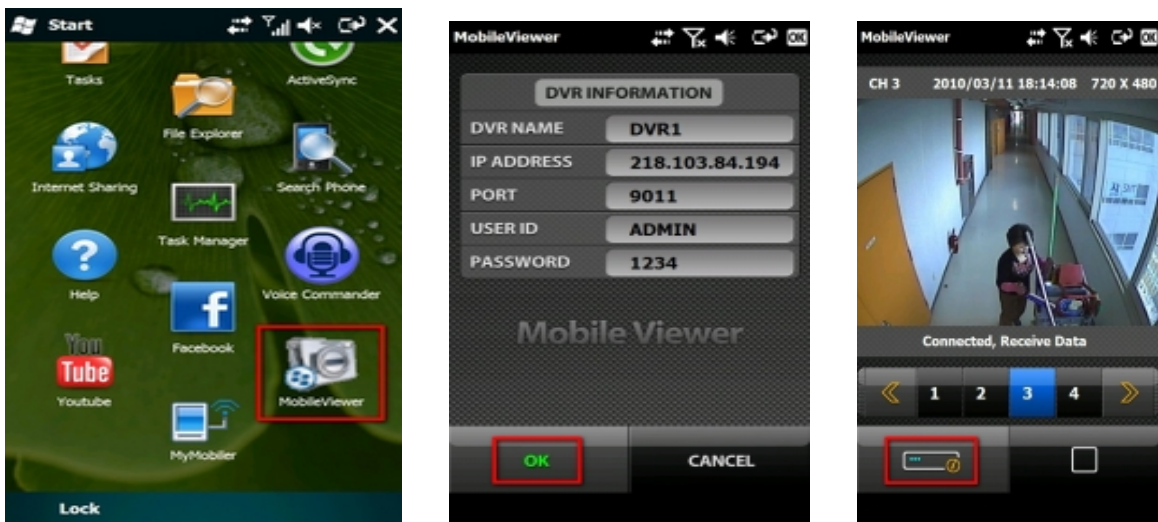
Start

Tasks
ActiveSync
File Explorer
Internet Sharing
Search Phone
Task Manager
Help
Voice Commander
Facebook
You Tube
Youtube
MobileViewer
MyMobiler

Lock

MobileViewer

DVR INFORMATION

| DVR NAME | DVR1 |
|---|---|
| IP ADDRESS | 218.103.84.194 |
| PORT | 9011 |
| USER ID | ADMIN |
| PASSWORD | 1234 |

Mobile Viewer

OK
CANCEL

MobileViewer

CH 3 2010/03/11 18:14:08 720 X 480

Connected, Receive Data

1 2 3 4